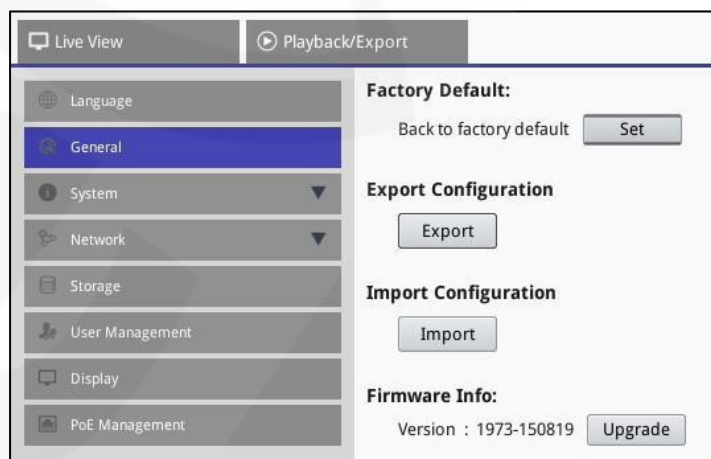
Live View
Playback/Export

Language
General
System
Network
Storage
User Management
Display
PoE Management

Factory Default:
Back to factory default Set

Export Configuration
Export

Import Configuration
Import

Firmware Info:
Version : 1973-150819 Upgrade